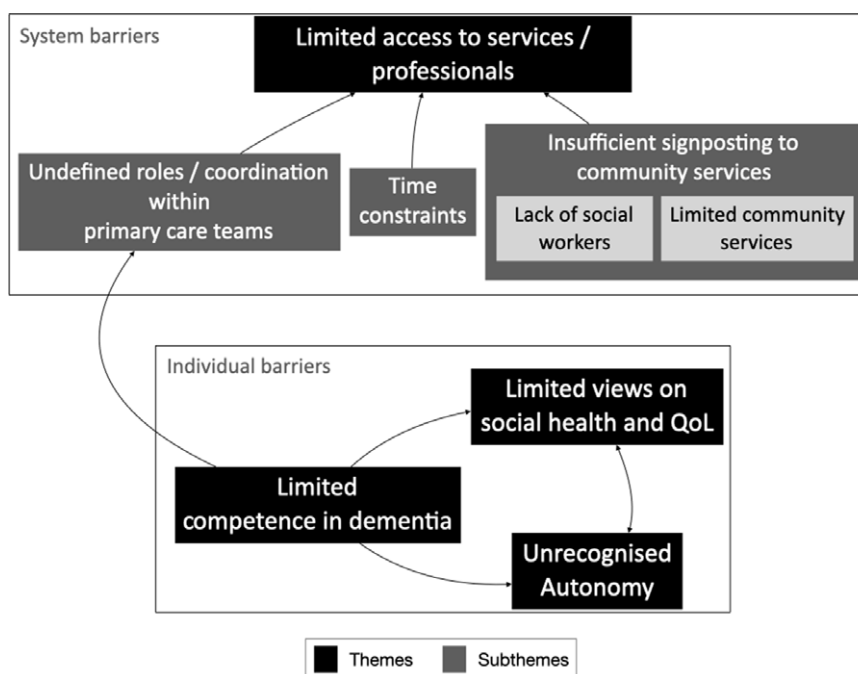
System barriers

Limited access to services / professionals

Undefined roles / coordination within primary care teams

Time constraints

Insufficient signposting to community services

Lack of social workers

Limited community services

Individual barriers

Limited views on social health and QoL

Limited competence in dementia

Unrecognised Autonomy

Themes

Subthemes